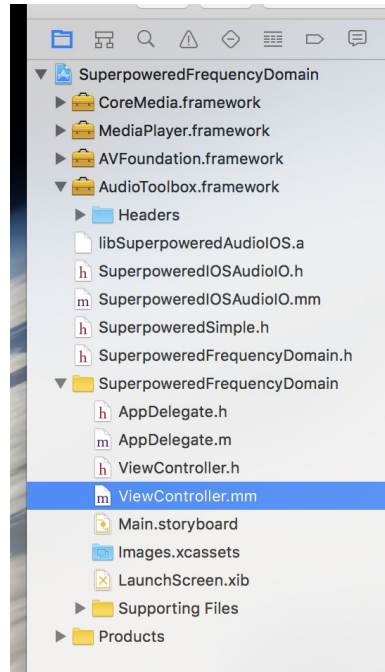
SuperpoweredFrequencyDomain
CoreMedia.framework
MediaPlayer.framework
AVFoundation.framework
AudioToolbox.framework
Headers
libSuperpoweredAudioIOS.a
h SuperpoweredIOSAudioIO.h
m SuperpoweredIOSAudioIO.mm
h SuperpoweredSimple.h
h SuperpoweredFrequencyDomain.h
SuperpoweredFrequencyDomain
h AppDelegate.h
m AppDelegate.m
h ViewController.h
m ViewController.mm
Main.storyboard
Images.xcassets
LaunchScreen.xib
Supporting Files
Products